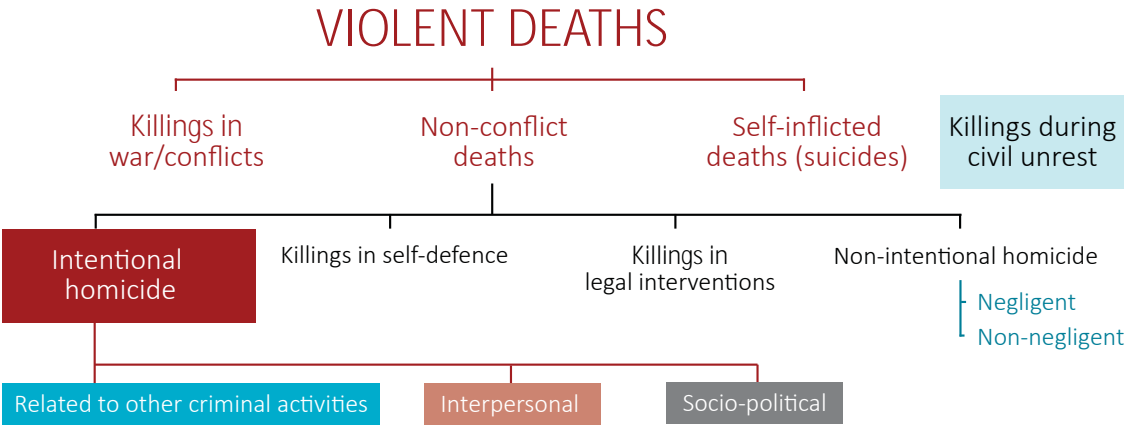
VIOLENT DEATHS

Killings in war/conflicts

Non-conflict deaths

Self-inflicted deaths (suicides)

Killings during civil unrest

Intentional homicide

Killings in self-defence

Killings in legal interventions

Non-intentional homicide

Negligent

Non-negligent

Related to other criminal activities

Interpersonal

Socio-political